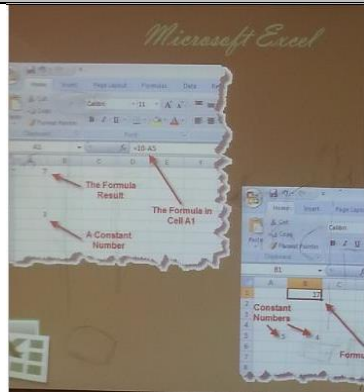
Microsoft Excel

Home Insert Page Layout Formulas Data

Calibri 11

A1 =10-A5

7

The Formula Result

The Formula in Cell A1

3

A Constant Number

Home Insert Page Layout

Calibri

B1

37

Constant Numbers

Formu